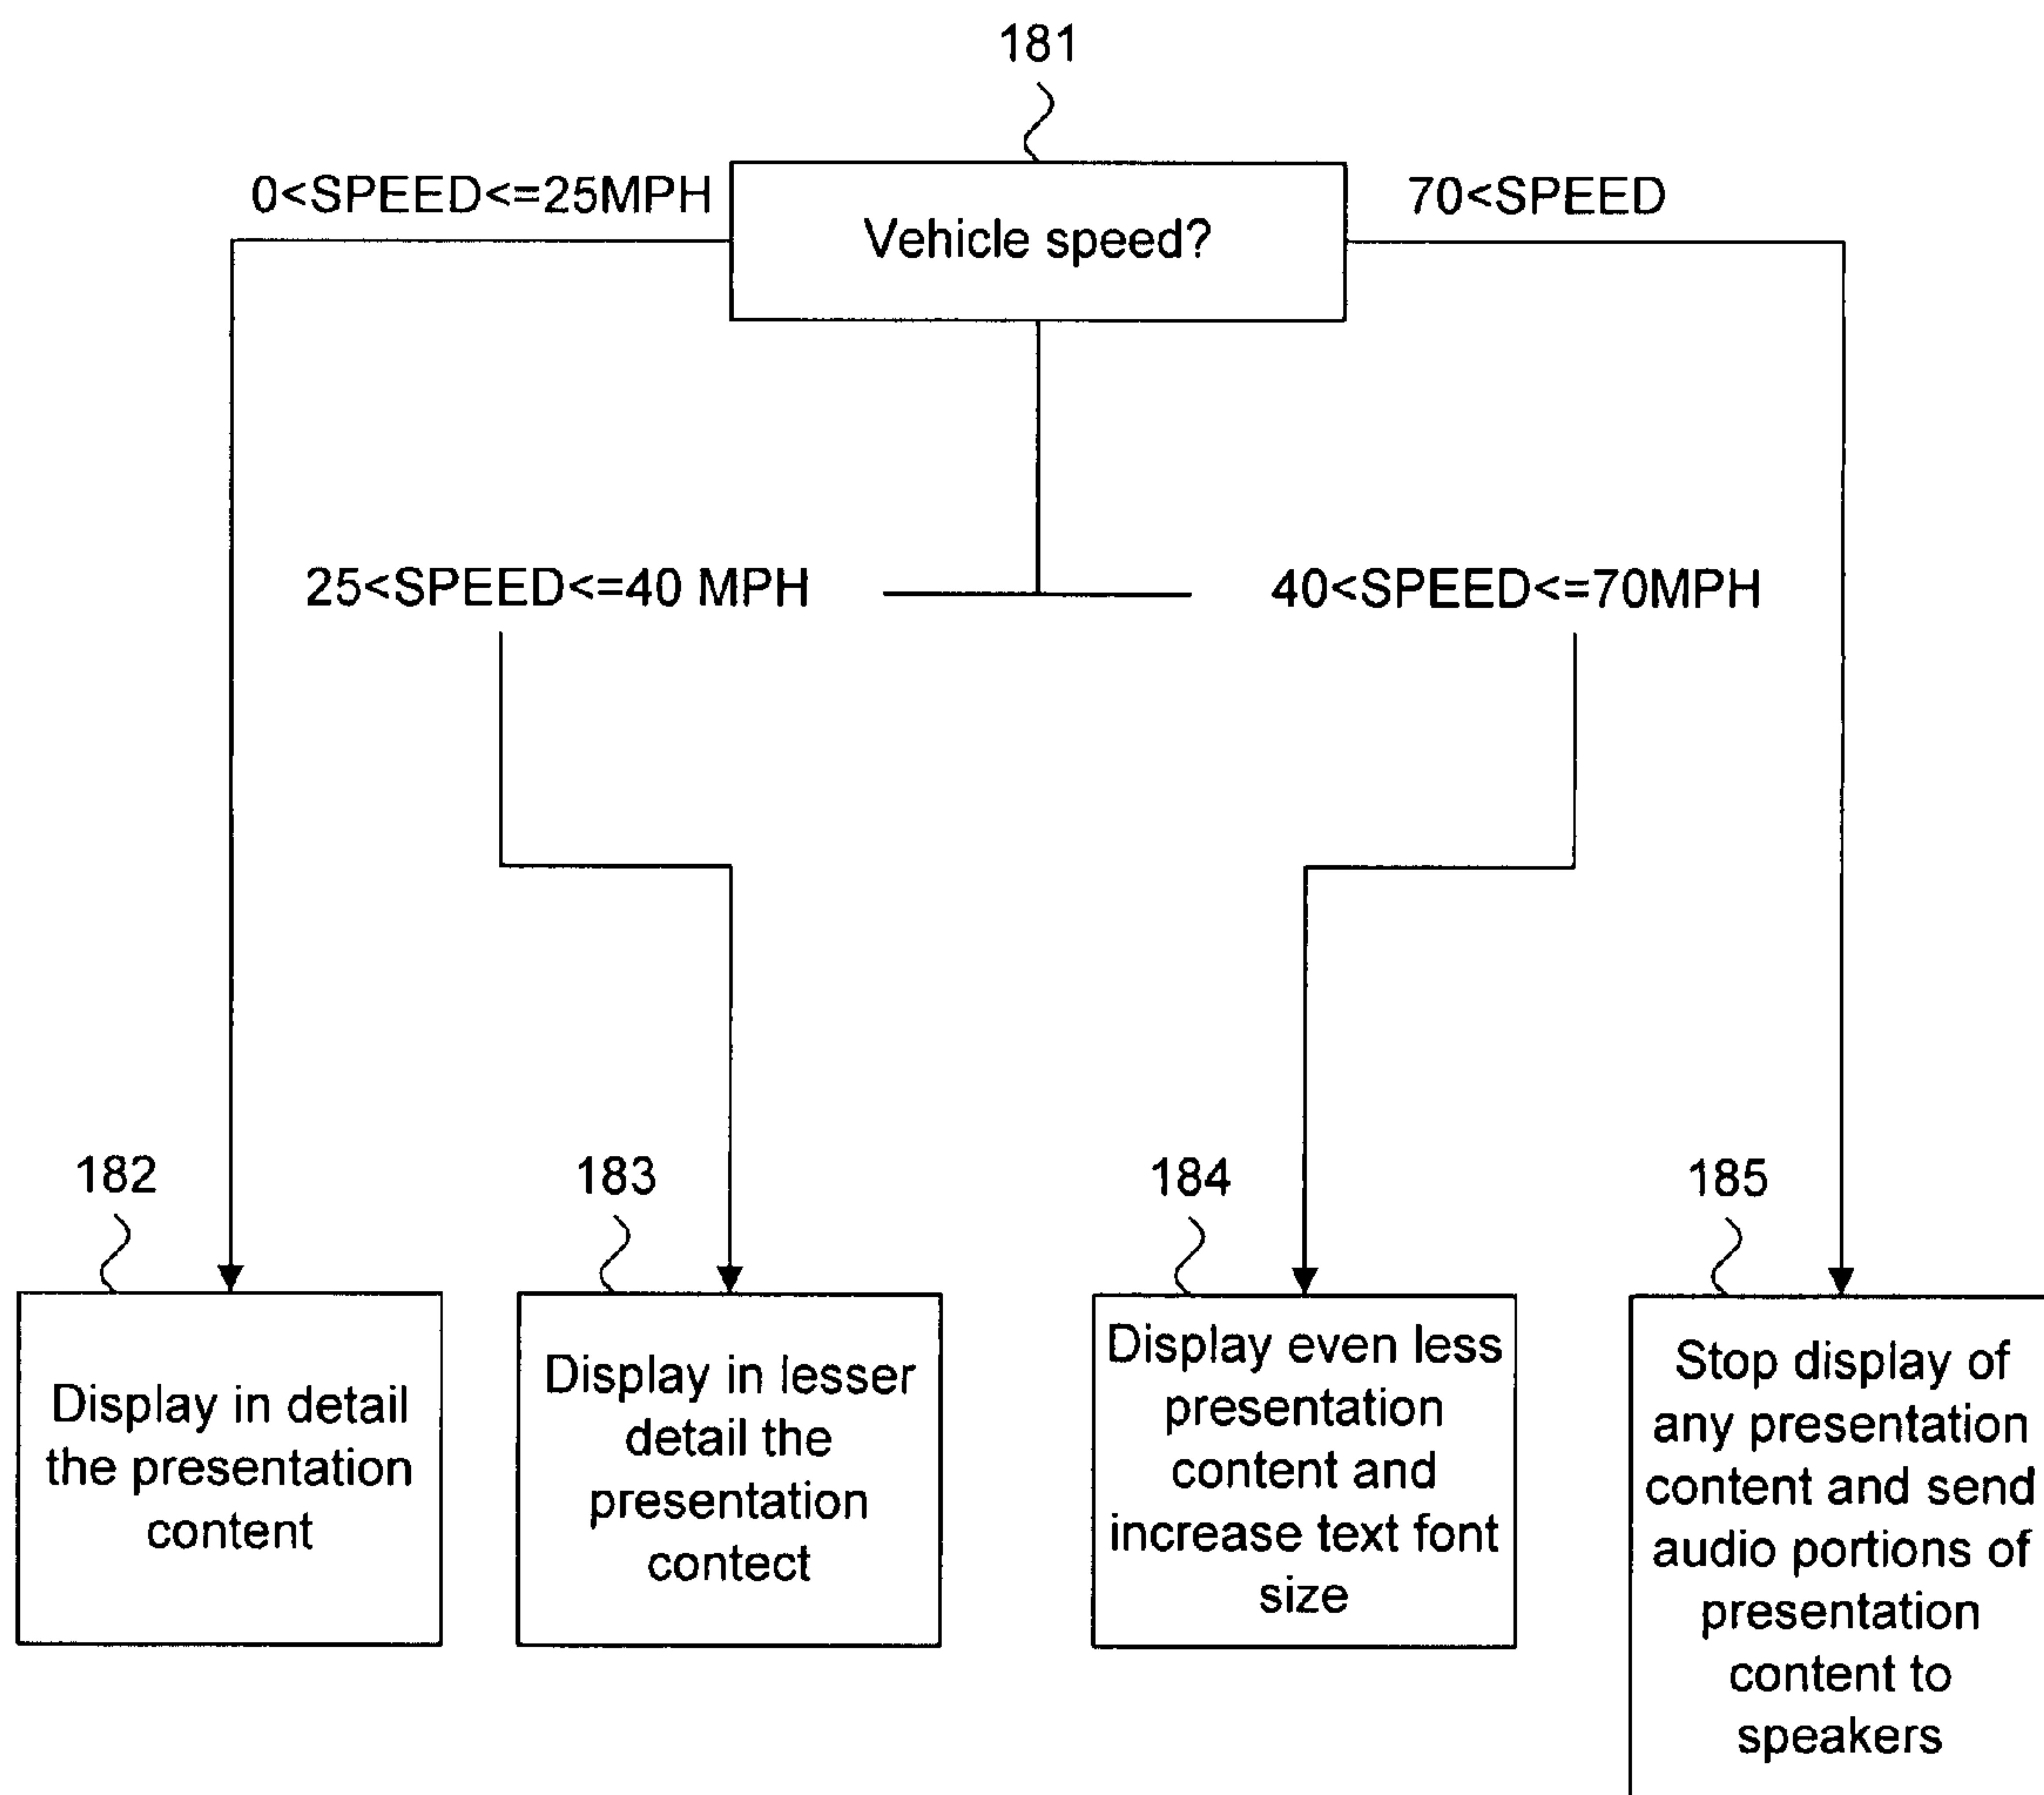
181

Vehicle speed?

0<SPEED<=25MPH

70<SPEED

25<SPEED<=40 MPH

40<SPEED<=70MPH

182

Display in detail the presentation content

183

Display in lesser detail the presentation contect

184

Display even less presentation content and increase text font size

185

Stop display of any presentation content and send audio portions of presentation content to speakers